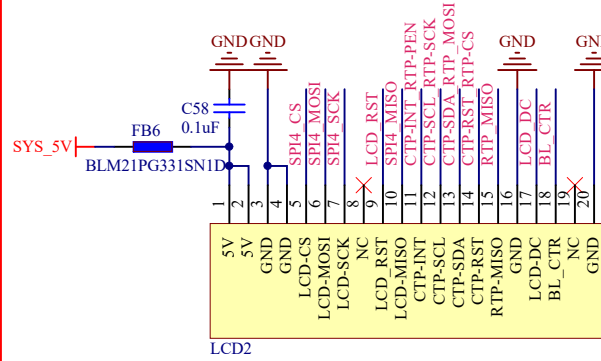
GND GND GND GN

C58
0.1uF

SYS_5V FB6
BLM21PG331SN1D

SPI4_CS
SPI4_MOSI
SPI4_SCK
LCD_RST
SPI4_MISO
CTP-INT_RTP-PEN
CTP-SCL_RTP-SCK
CTP-SDA_RTP_MOSI
CTP-RST_RTP-CS
RTP_MISO
LCD_DC
BL_CTR

1 2 3 4 5 6 7 8 9 10 11 12 13 14 15 16 17 18 19 20

5V
5V
GND
GND
LCD-CS
LCD-MOSI
LCD-SCK
NC
LCD_RST
LCD-MISO
CTP-INT
CTP-SCL
CTP-SDA
CTP-RST
RTP-MISO
GND
LCD-DC
BL_CTR
NC
GND

LCD2